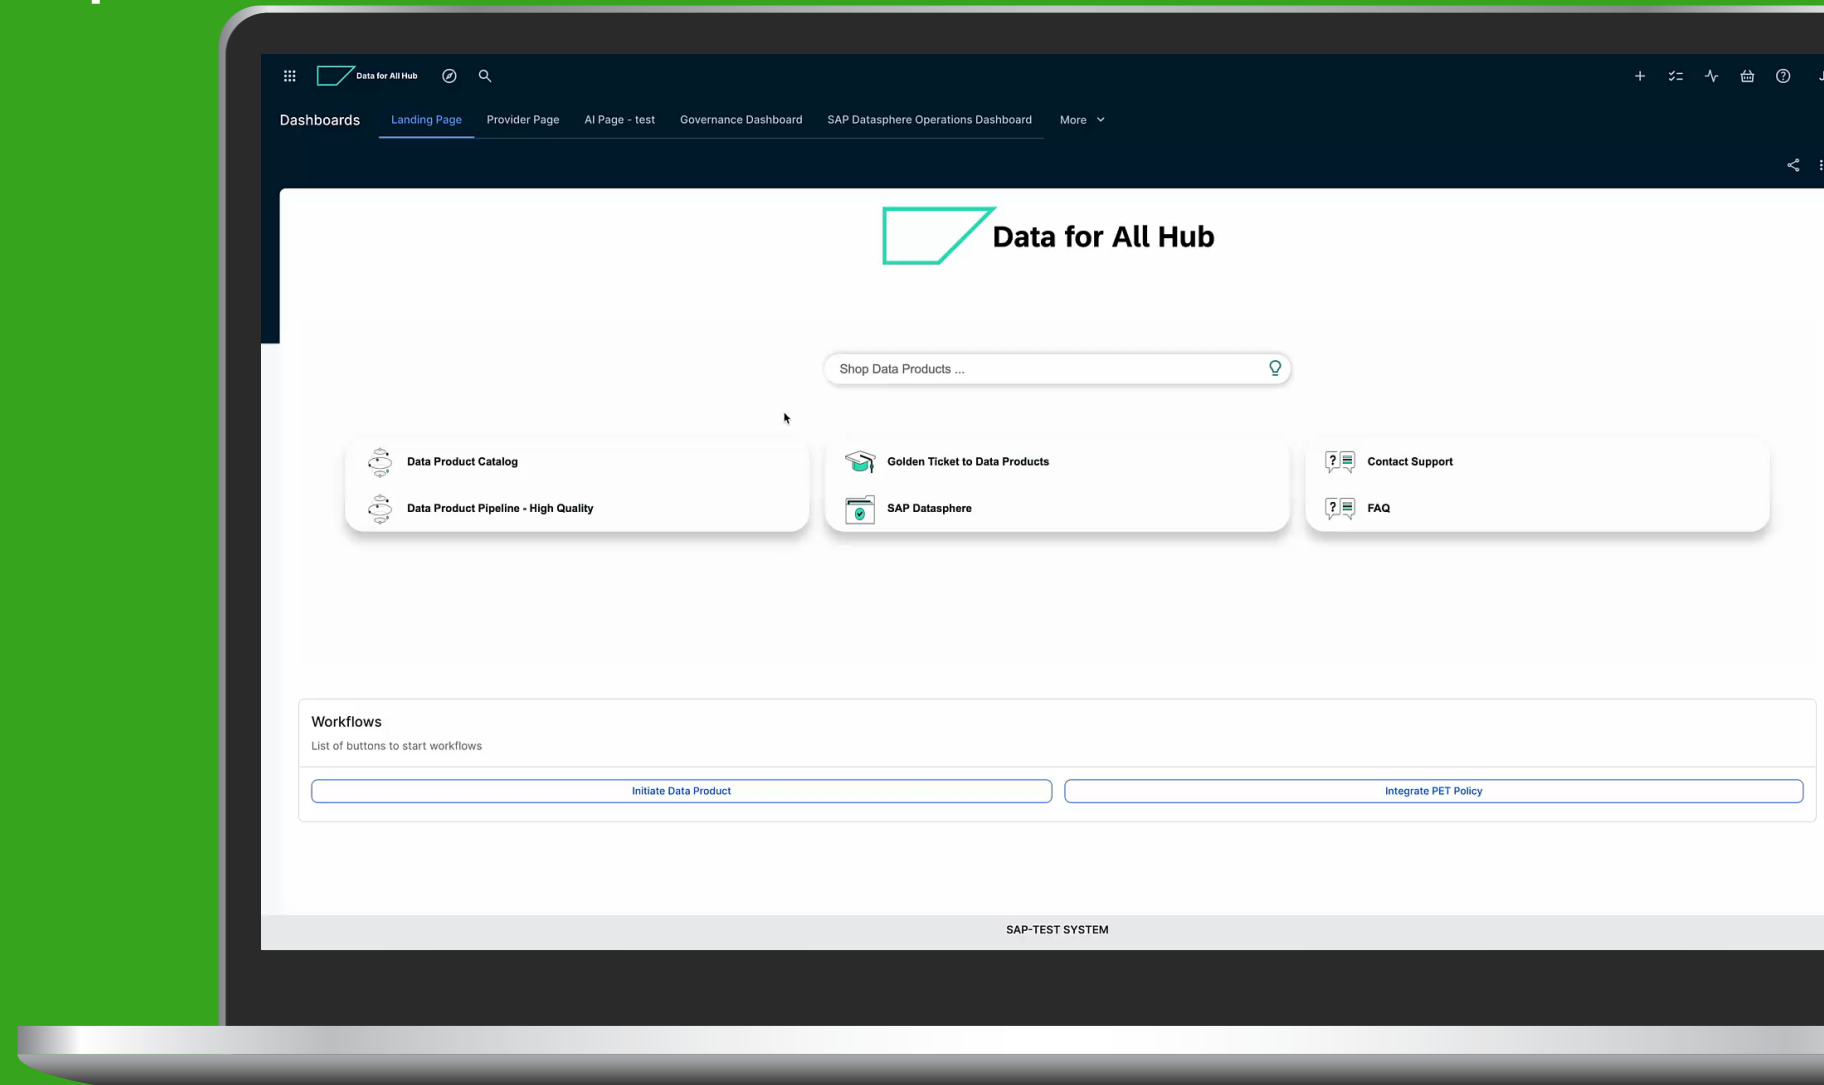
Data for All Hub

Dashboards Landing Page Provider Page AI Page - test Governance Dashboard SAP Datasphere Operations Dashboard More

Data for All Hub

Shop Data Products ...

Data Product Catalog

Data Product Pipeline - High Quality

Golden Ticket to Data Products

SAP Datasphere

Contact Support

FAQ

Workflows

List of buttons to start workflows

Initiate Data Product

Integrate PET Policy

SAP-TEST SYSTEM